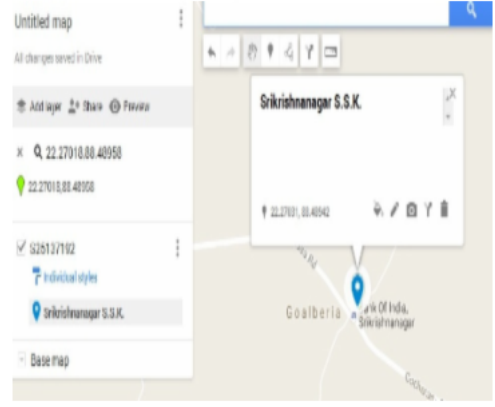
Untitled map

All changes saved in Drive

Add layer Share Preview

× 22.27018,88.48950

22.27018,88.48958

S26137102

Individual styles

Srikrishnanagar S.S.K.

Base map

Srikrishnanagar S.S.K.

22.27031, 88.48942

Goalberia

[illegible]k Of India, Srikrishnanagar